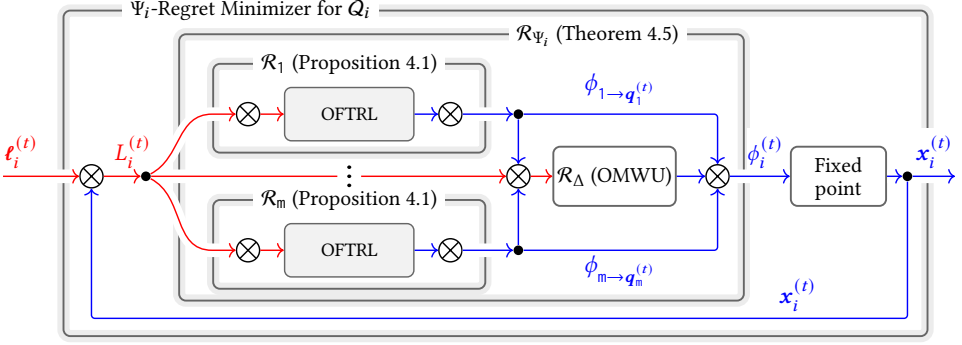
$\Psi_i$-Regret Minimizer for $Q_i$

$\mathcal{R}_{\Psi_i}$ (Theorem 4.5)

$\mathcal{R}_1$ (Proposition 4.1)

OFTRL

$\phi_{1\rightarrow q_1^{(t)}}$

$\ell_i^{(t)}$

$L_i^{(t)}$

$\vdots$

$\mathcal{R}_\Delta$ (OMWU)

$\phi_i^{(t)}$

Fixed point

$x_i^{(t)}$

$\mathcal{R}_m$ (Proposition 4.1)

OFTRL

$\phi_{m\rightarrow q_m^{(t)}}$

$x_i^{(t)}$